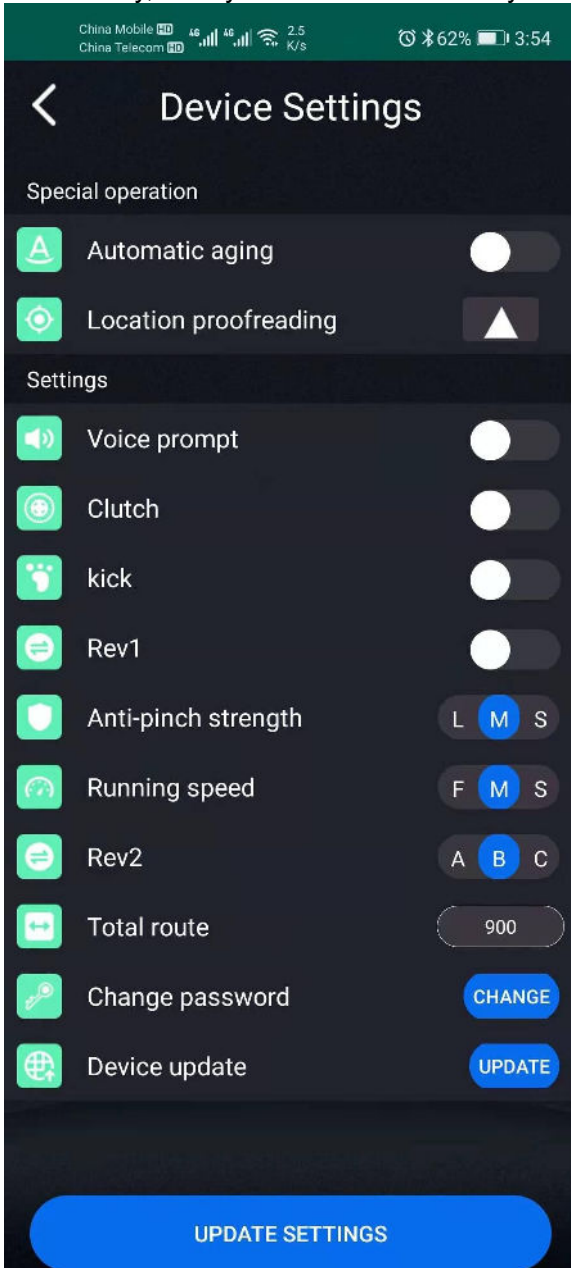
China Mobile HD
China Telecom HD
4G 4G 2.5 K/s
62% 3:54

Device Settings

Special operation

Automatic aging

Location proofreading

Settings

Voice prompt

Clutch

kick

Rev1

Anti-pinch strength L M S

Running speed F M S

Rev2 A B C

Total route 900

Change password CHANGE

Device update UPDATE

UPDATE SETTINGS